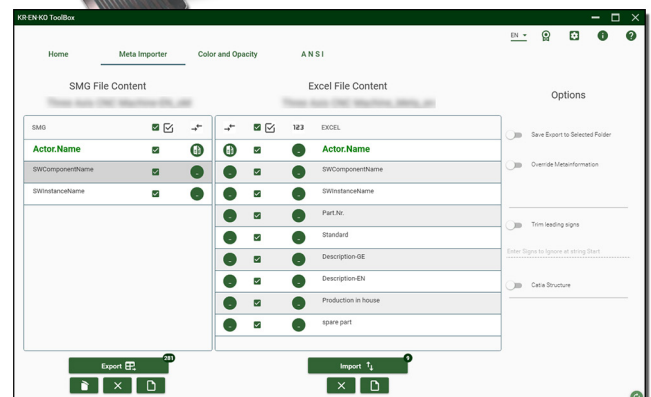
KR-EN-KO ToolBox

EN

Home

Meta Importer

Color and Opacity

ANSI

SMG File Content

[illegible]

Excel File Content

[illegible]

Options

| SMG | | |
|---|---|---|
| Actor.Name | | |
| SWComponentName | | |
| SWInstanceName | | |

| | | 123 | EXCEL |
|---|---|---|---|
| | | | Actor.Name |
| | | | SWComponentName |
| | | | SWInstanceName |
| | | | Part.Nr. |
| | | | Standard |
| | | | Description-GE |
| | | | Description-EN |
| | | | Production in house |
| | | | spare part |

Save Export to Selected Folder

Override Metainformation

Trim leading signs

Enter Signs to Ignore at string Start

Catia Structure

Export

281

Import

9